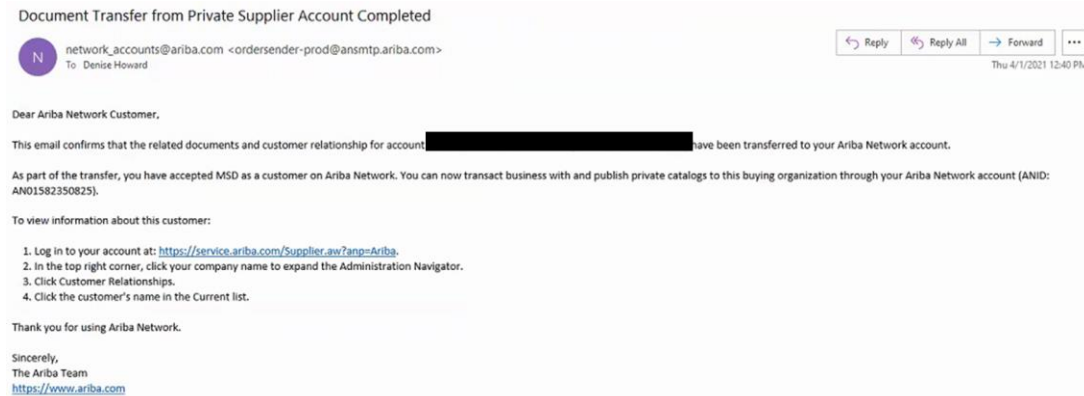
Document Transfer from Private Supplier Account Completed

N

network_accounts@ariba.com <ordersender-prod@ansmtp.ariba.com>
To Denise Howard

Reply | Reply All | Forward | ...

Thu 4/1/2021 12:40 PM

Dear Ariba Network Customer,

This email confirms that the related documents and customer relationship for account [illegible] have been transferred to your Ariba Network account.

As part of the transfer, you have accepted MSD as a customer on Ariba Network. You can now transact business with and publish private catalogs to this buying organization through your Ariba Network account (ANID: AN01582350825).

To view information about this customer:

1. Log in to your account at: https://service.ariba.com/Supplier.aw?anp=Ariba.
2. In the top right corner, click your company name to expand the Administration Navigator.
3. Click Customer Relationships.
4. Click the customer's name in the Current list.

Thank you for using Ariba Network.

Sincerely,
The Ariba Team
https://www.ariba.com